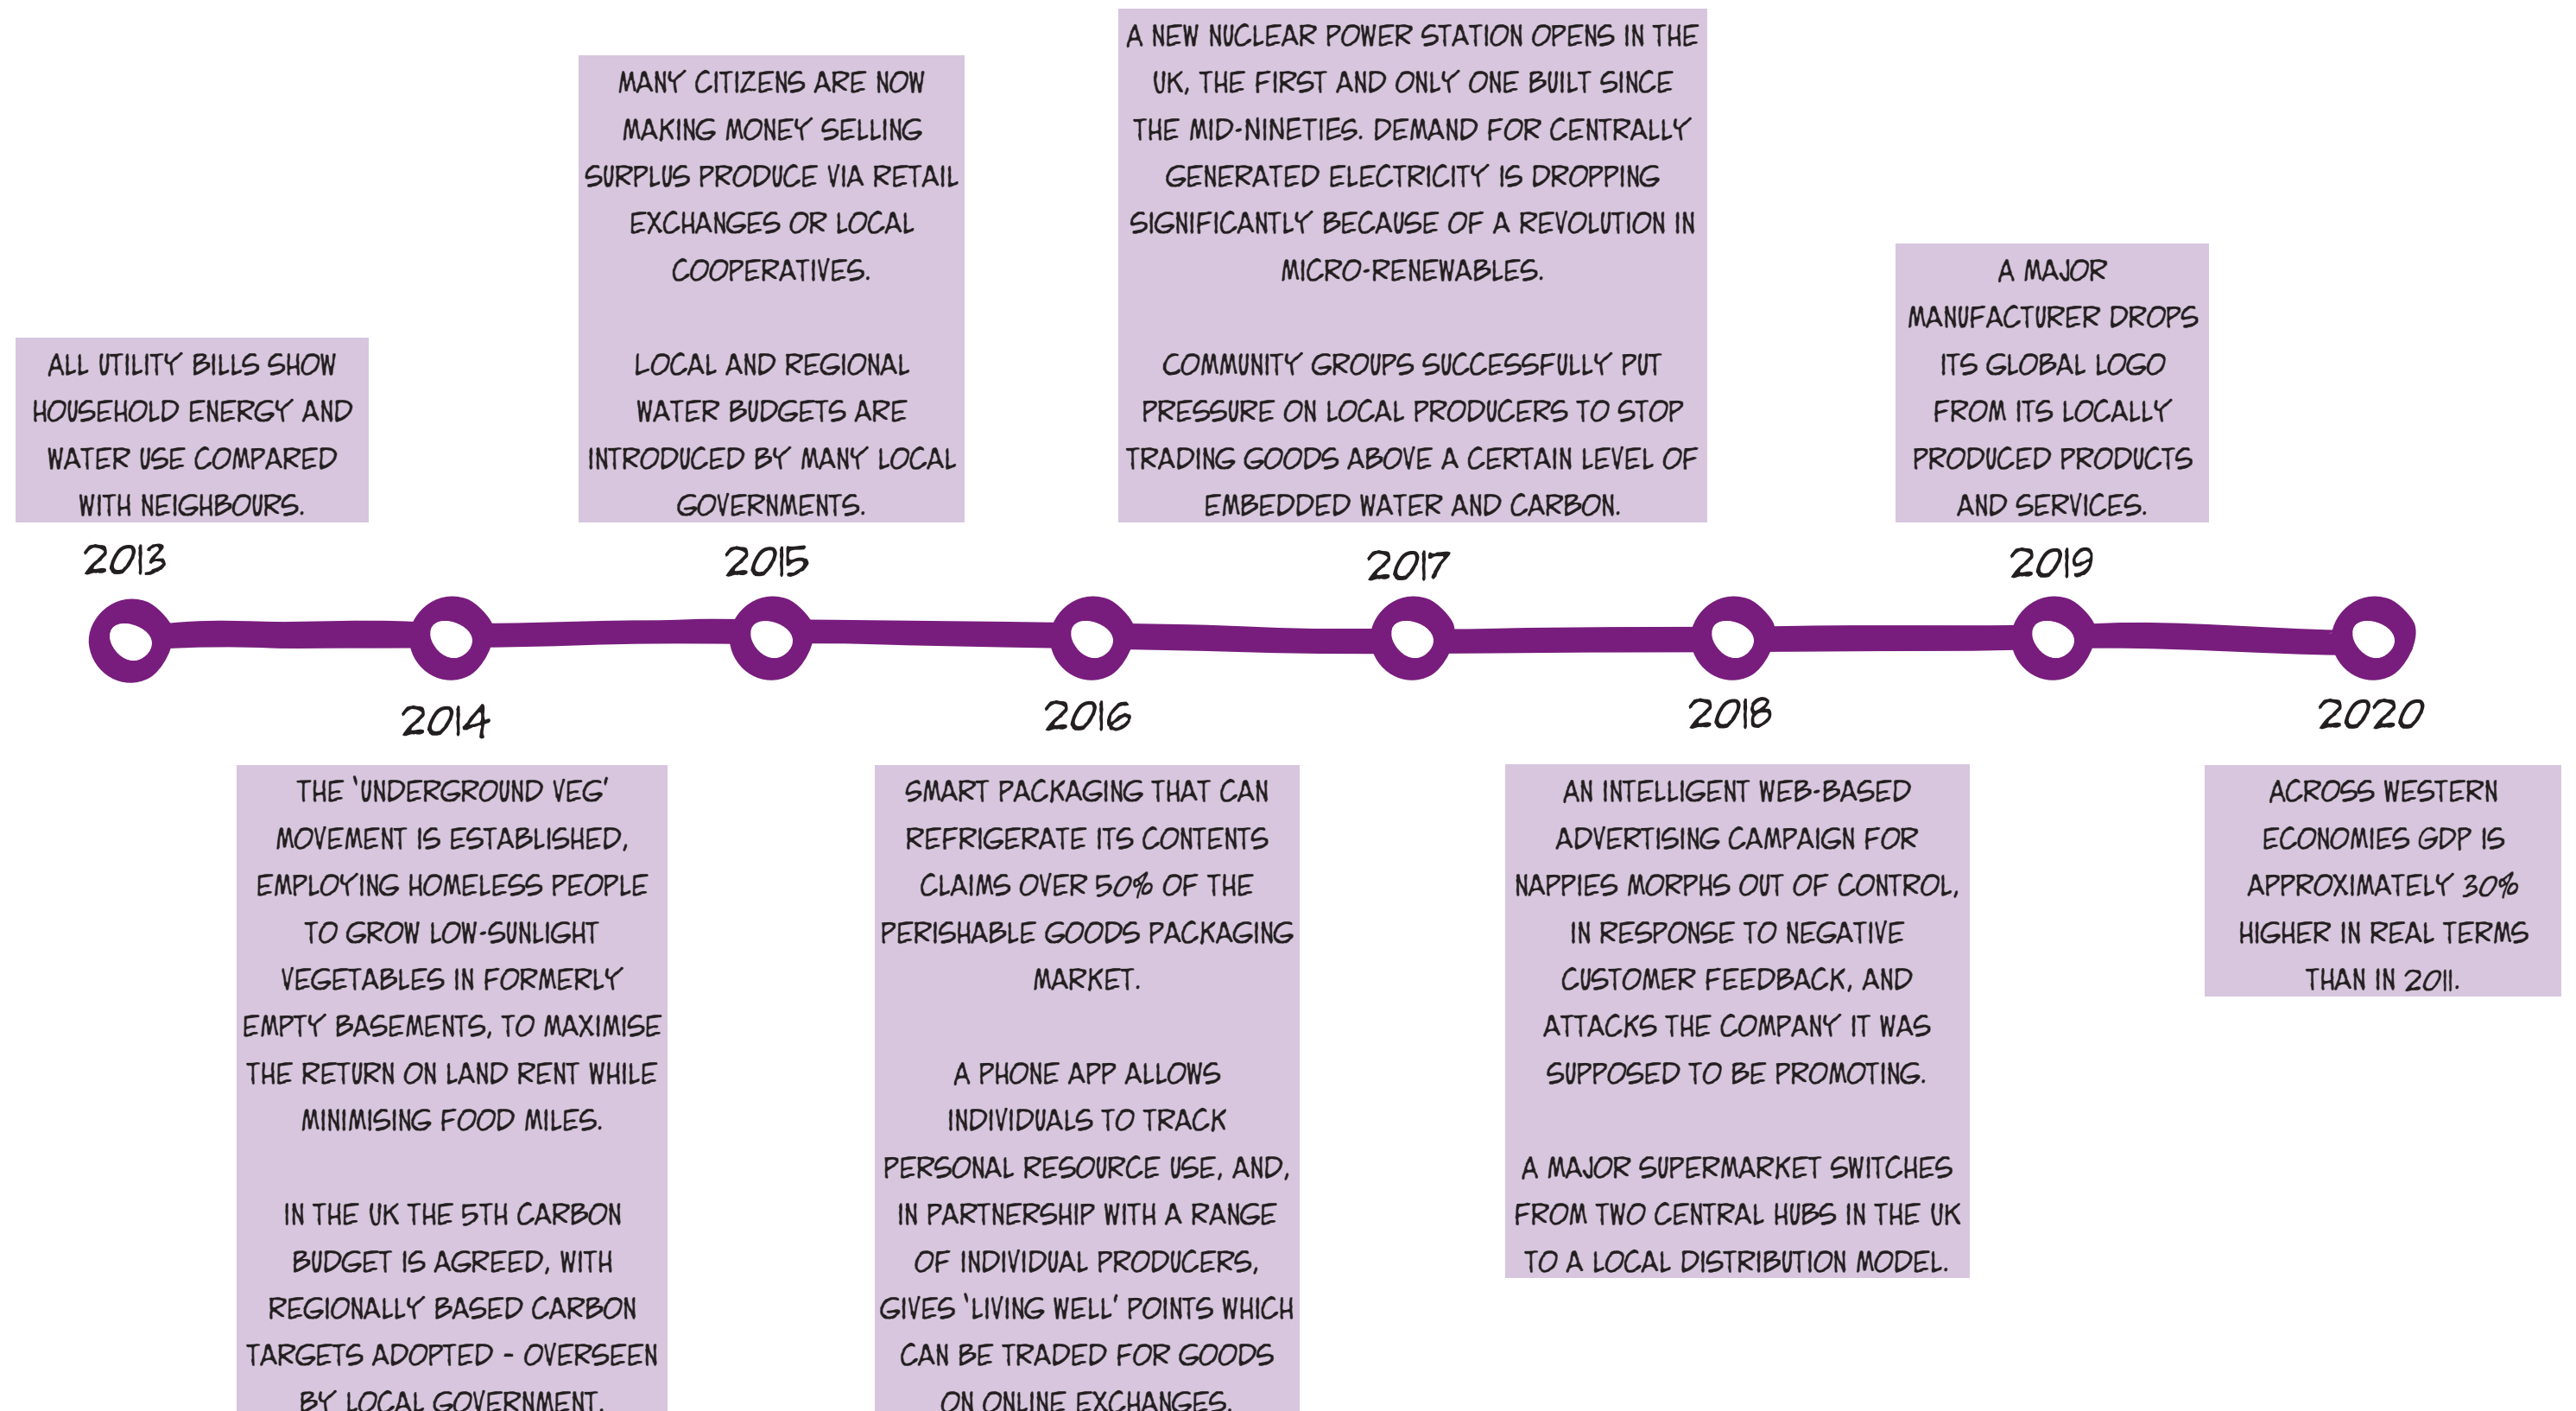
ALL UTILITY BILLS SHOW HOUSEHOLD ENERGY AND WATER USE COMPARED WITH NEIGHBOURS.

2013

2014

THE 'UNDERGROUND VEG' MOVEMENT IS ESTABLISHED, EMPLOYING HOMELESS PEOPLE TO GROW LOW-SUNLIGHT VEGETABLES IN FORMERLY EMPTY BASEMENTS, TO MAXIMISE THE RETURN ON LAND RENT WHILE MINIMISING FOOD MILES.

IN THE UK THE 5TH CARBON BUDGET IS AGREED, WITH REGIONALLY BASED CARBON TARGETS ADOPTED - OVERSEEN BY LOCAL GOVERNMENT.

MANY CITIZENS ARE NOW MAKING MONEY SELLING SURPLUS PRODUCE VIA RETAIL EXCHANGES OR LOCAL COOPERATIVES.

LOCAL AND REGIONAL WATER BUDGETS ARE INTRODUCED BY MANY LOCAL GOVERNMENTS.

2015

2016

SMART PACKAGING THAT CAN REFRIGERATE ITS CONTENTS CLAIMS OVER 50% OF THE PERISHABLE GOODS PACKAGING MARKET.

A PHONE APP ALLOWS INDIVIDUALS TO TRACK PERSONAL RESOURCE USE, AND, IN PARTNERSHIP WITH A RANGE OF INDIVIDUAL PRODUCERS, GIVES 'LIVING WELL' POINTS WHICH CAN BE TRADED FOR GOODS ON ONLINE EXCHANGES.

A NEW NUCLEAR POWER STATION OPENS IN THE UK, THE FIRST AND ONLY ONE BUILT SINCE THE MID-NINETIES. DEMAND FOR CENTRALLY GENERATED ELECTRICITY IS DROPPING SIGNIFICANTLY BECAUSE OF A REVOLUTION IN MICRO-RENEWABLES.

COMMUNITY GROUPS SUCCESSFULLY PUT PRESSURE ON LOCAL PRODUCERS TO STOP TRADING GOODS ABOVE A CERTAIN LEVEL OF EMBEDDED WATER AND CARBON.

2017

2018

AN INTELLIGENT WEB-BASED ADVERTISING CAMPAIGN FOR NAPPIES MORPHS OUT OF CONTROL, IN RESPONSE TO NEGATIVE CUSTOMER FEEDBACK, AND ATTACKS THE COMPANY IT WAS SUPPOSED TO BE PROMOTING.

A MAJOR SUPERMARKET SWITCHES FROM TWO CENTRAL HUBS IN THE UK TO A LOCAL DISTRIBUTION MODEL.

A MAJOR MANUFACTURER DROPS ITS GLOBAL LOGO FROM ITS LOCALLY PRODUCED PRODUCTS AND SERVICES.

2019

2020

ACROSS WESTERN ECONOMIES GDP IS APPROXIMATELY 30% HIGHER IN REAL TERMS THAN IN 2011.